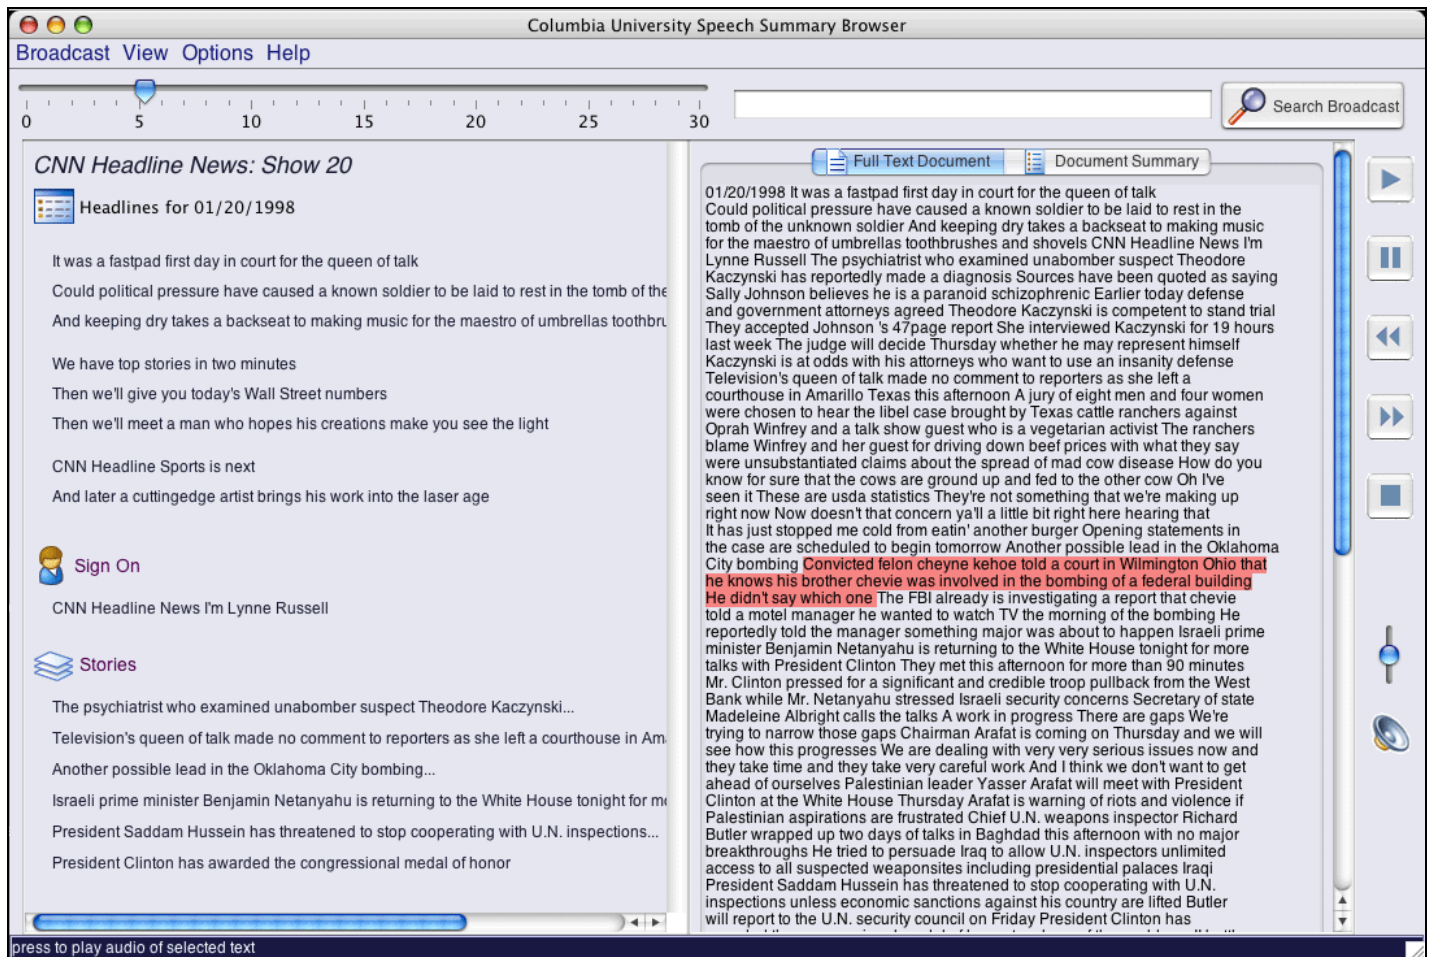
Columbia University Speech Summary Browser

Broadcast View Options Help

0 5 10 15 20 25 30

Search Broadcast

CNN Headline News: Show 20

Headlines for 01/20/1998

It was a fastpad first day in court for the queen of talk

Could political pressure have caused a known soldier to be laid to rest in the tomb of the

And keeping dry takes a backseat to making music for the maestro of umbrellas toothbru

We have top stories in two minutes

Then we'll give you today's Wall Street numbers

Then we'll meet a man who hopes his creations make you see the light

CNN Headline Sports is next

And later a cuttingedge artist brings his work into the laser age

Sign On

CNN Headline News I'm Lynne Russell

Stories

The psychiatrist who examined unabomber suspect Theodore Kaczynski...

Television's queen of talk made no comment to reporters as she left a courthouse in Am

Another possible lead in the Oklahoma City bombing...

Israeli prime minister Benjamin Netanyahu is returning to the White House tonight for m

President Saddam Hussein has threatened to stop cooperating with U.N. inspections...

President Clinton has awarded the congressional medal of honor

Full Text Document Document Summary

01/20/1998 It was a fastpad first day in court for the queen of talk Could political pressure have caused a known soldier to be laid to rest in the tomb of the unknown soldier And keeping dry takes a backseat to making music for the maestro of umbrellas toothbrushes and shovels CNN Headline News I'm Lynne Russell The psychiatrist who examined unabomber suspect Theodore Kaczynski has reportedly made a diagnosis Sources have been quoted as saying Sally Johnson believes he is a paranoid schizophrenic Earlier today defense and government attorneys agreed Theodore Kaczynski is competent to stand trial They accepted Johnson 's 47page report She interviewed Kaczynski for 19 hours last week The judge will decide Thursday whether he may represent himself Kaczynski is at odds with his attorneys who want to use an insanity defense Television's queen of talk made no comment to reporters as she left a courthouse in Amarillo Texas this afternoon A jury of eight men and four women were chosen to hear the libel case brought by Texas cattle ranchers against Oprah Winfrey and a talk show guest who is a vegetarian activist The ranchers blame Winfrey and her guest for driving down beef prices with what they say were unsubstantiated claims about the spread of mad cow disease How do you know for sure that the cows are ground up and fed to the other cow Oh I've seen it These are usda statistics They're not something that we're making up right now Now doesn't that concern ya'll a little bit right here hearing that It has just stopped me cold from eatin' another burger Opening statements in the case are scheduled to begin tomorrow Another possible lead in the Oklahoma City bombing Convicted felon cheyne kehoe told a court in Wilmington Ohio that he knows his brother chevie was involved in the bombing of a federal building He didn't say which one The FBI already is investigating a report that chevie told a motel manager he wanted to watch TV the morning of the bombing He reportedly told the manager something major was about to happen Israeli prime minister Benjamin Netanyahu is returning to the White House tonight for more talks with President Clinton They met this afternoon for more than 90 minutes Mr. Clinton pressed for a significant and credible troop pullback from the West Bank while Mr. Netanyahu stressed Israeli security concerns Secretary of state Madeleine Albright calls the talks A work in progress There are gaps We're trying to narrow those gaps Chairman Arafat is coming on Thursday and we will see how this progresses We are dealing with very very serious issues now and they take time and they take very careful work And I think we don't want to get ahead of ourselves Palestinian leader Yasser Arafat will meet with President Clinton at the White House Thursday Arafat is warning of riots and violence if Palestinian aspirations are frustrated Chief U.N. weapons inspector Richard Butler wrapped up two days of talks in Baghdad this afternoon with no major breakthroughs He tried to persuade Iraq to allow U.N. inspectors unlimited access to all suspected weaponsites including presidential palaces Iraqi President Saddam Hussein has threatened to stop cooperating with U.N. inspections unless economic sanctions against his country are lifted Butler will report to the U.N. security council on Friday President Clinton has

press to play audio of selected text